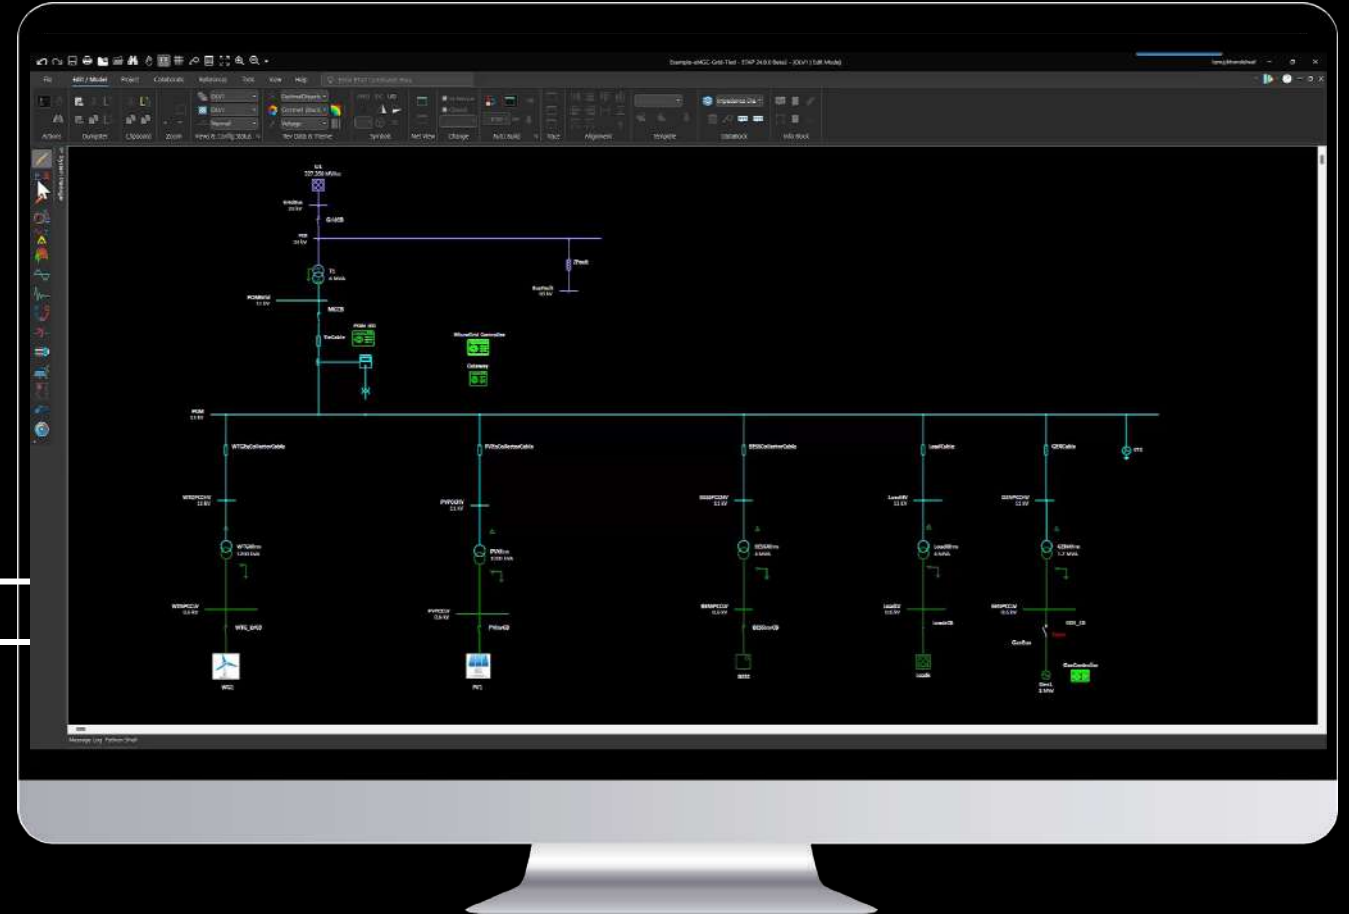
Example-uMGC-Grid-Tied - ETAP 24.0.0 Beta2 - [OLV1 (Edit Mode)]

File Edit / Model Project Collaborate Reference Tools View Help

Actions Template Clipboard Zoom View & Config Status Rev Data & Theme Symbol Net View Change Auto Build Trace Alignment Template Datablock Info Block

U1
GridBus
GridCB
T1
POIBus
MGCB
TieCable
PCC
MicroGrid Controller
Gateway
POM
WTGCollectorCable
PVCollectorCable
BESSCollectorCable
LoadCable
GENCable
WTG1
PV1
BESS
Loads
Gen1

Message Log Python Shell